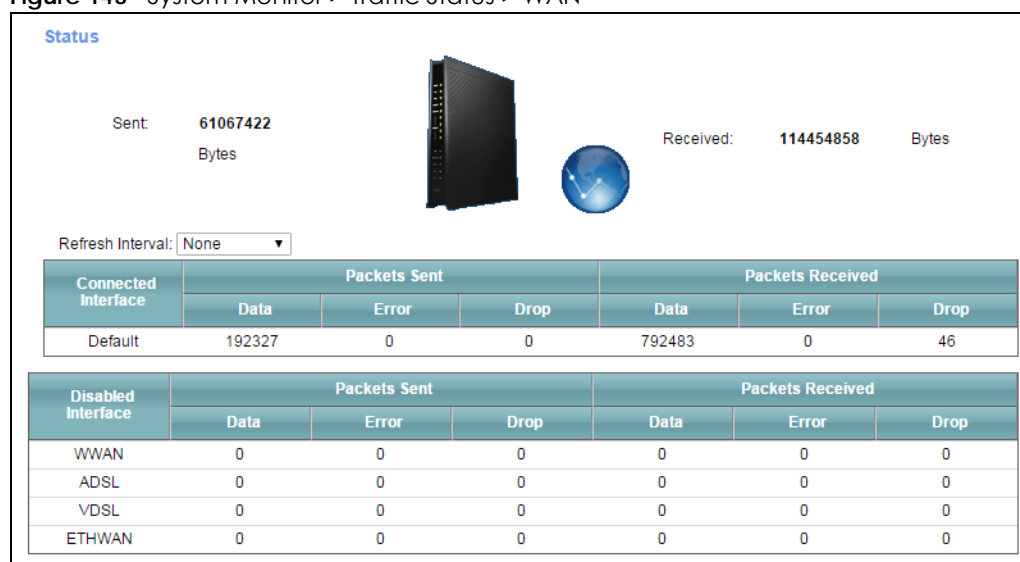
Figure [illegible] System Monitor > Traffic Status > WAN

Status

Sent: 61067422 Bytes

Received: 114454858 Bytes

Refresh Interval: None

| Connected Interface | Packets Sent Data | Packets Sent Error | Packets Sent Drop | Packets Received Data | Packets Received Error | Packets Received Drop |
|---|---|---|---|---|---|---|
| Default | 192327 | 0 | 0 | 792483 | 0 | 46 |

| Disabled Interface | Packets Sent Data | Packets Sent Error | Packets Sent Drop | Packets Received Data | Packets Received Error | Packets Received Drop |
|---|---|---|---|---|---|---|
| WWAN | 0 | 0 | 0 | 0 | 0 | 0 |
| ADSL | 0 | 0 | 0 | 0 | 0 | 0 |
| VDSL | 0 | 0 | 0 | 0 | 0 | 0 |
| ETHWAN | 0 | 0 | 0 | 0 | 0 | 0 |